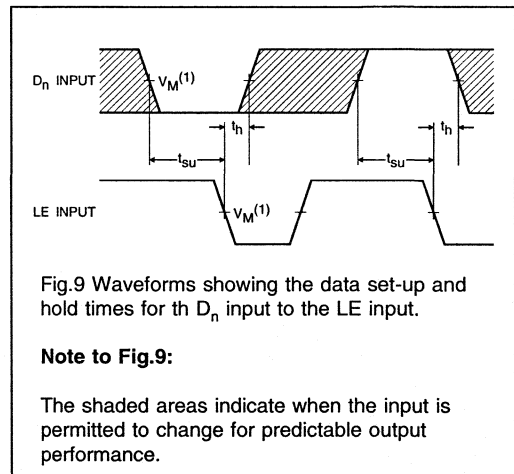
$D_n$ INPUT

$V_M^{(1)}$

$t_h$

$t_{su}$

$t_{su}$

$t_h$

LE INPUT

$V_M^{(1)}$

Fig.9 Waveforms showing the data set-up and hold times for th $D_n$ input to the LE input.

**Note to Fig.9:**

The shaded areas indicate when the input is permitted to change for predictable output performance.